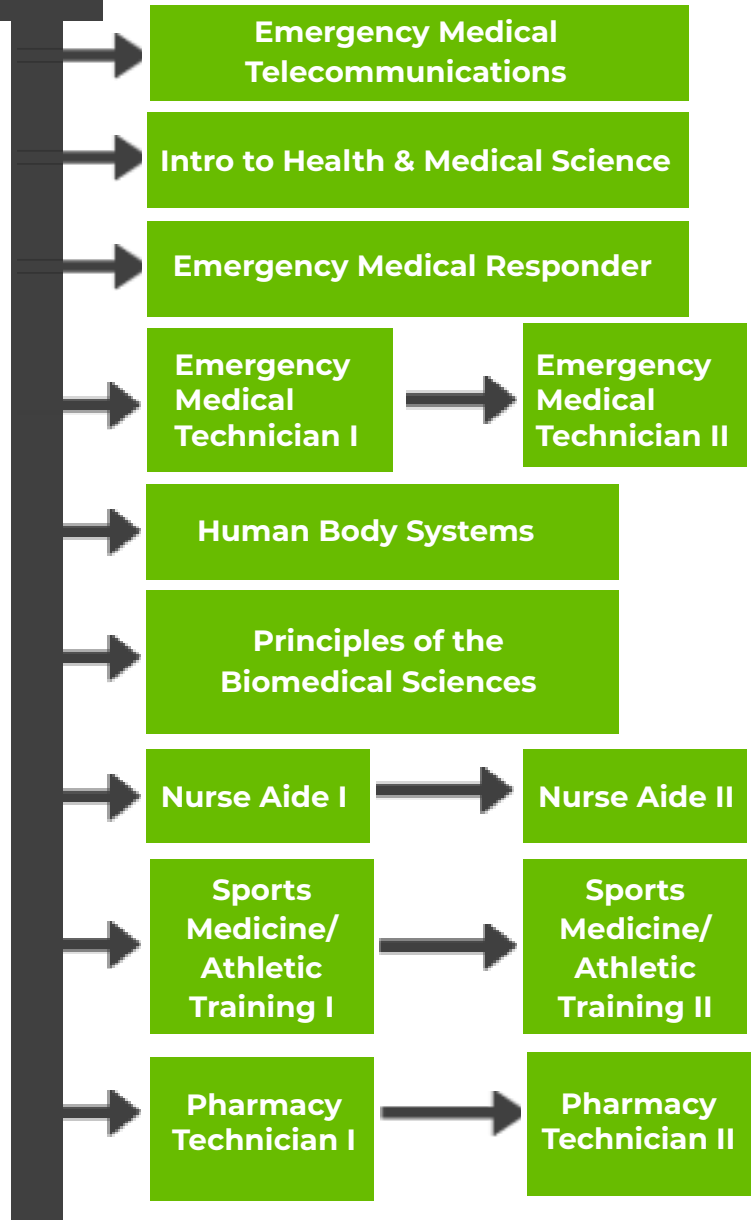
Emergency Medical Telecommunications

Intro to Health & Medical Science

Emergency Medical Responder

Emergency Medical Technician I

Emergency Medical Technician II

Human Body Systems

Principles of the Biomedical Sciences

Nurse Aide I

Nurse Aide II

Sports Medicine/ Athletic Training I

Sports Medicine/ Athletic Training II

Pharmacy Technician I

Pharmacy Technician II